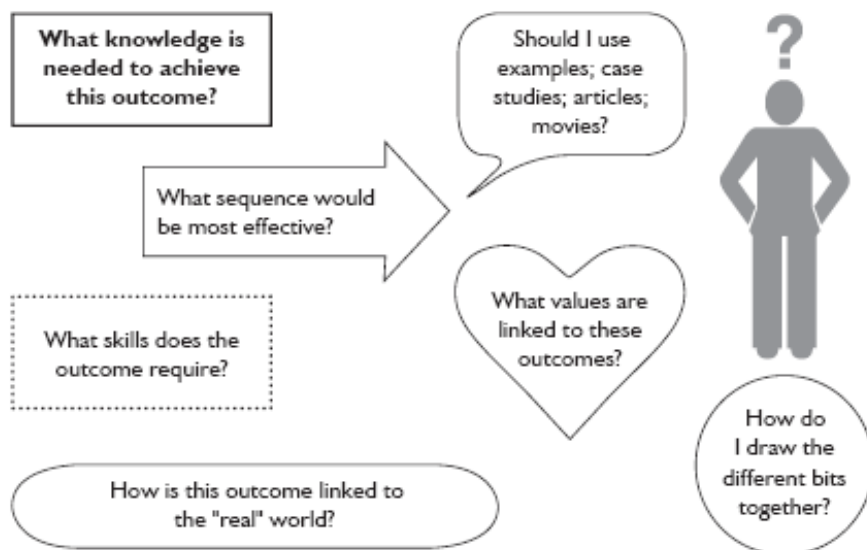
What knowledge is needed to achieve this outcome?

Should I use examples; case studies; articles; movies?

?

What sequence would be most effective?

What values are linked to these outcomes?

What skills does the outcome require?

How do I draw the different bits together?

How is this outcome linked to the "real" world?